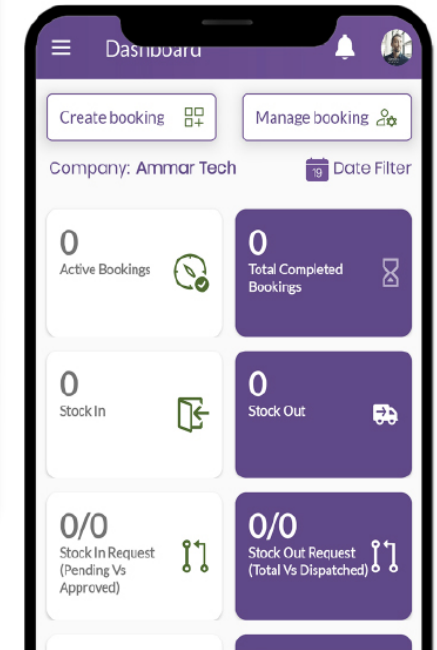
Dashboard

Create booking

Manage booking

Company: Ammar Tech

19 Date Filter

0
Active Bookings

0
Total Completed Bookings

0
Stock In

0
Stock Out

0/0
Stock In Request (Pending Vs Approved)

0/0
Stock Out Request (Total Vs Dispatched)